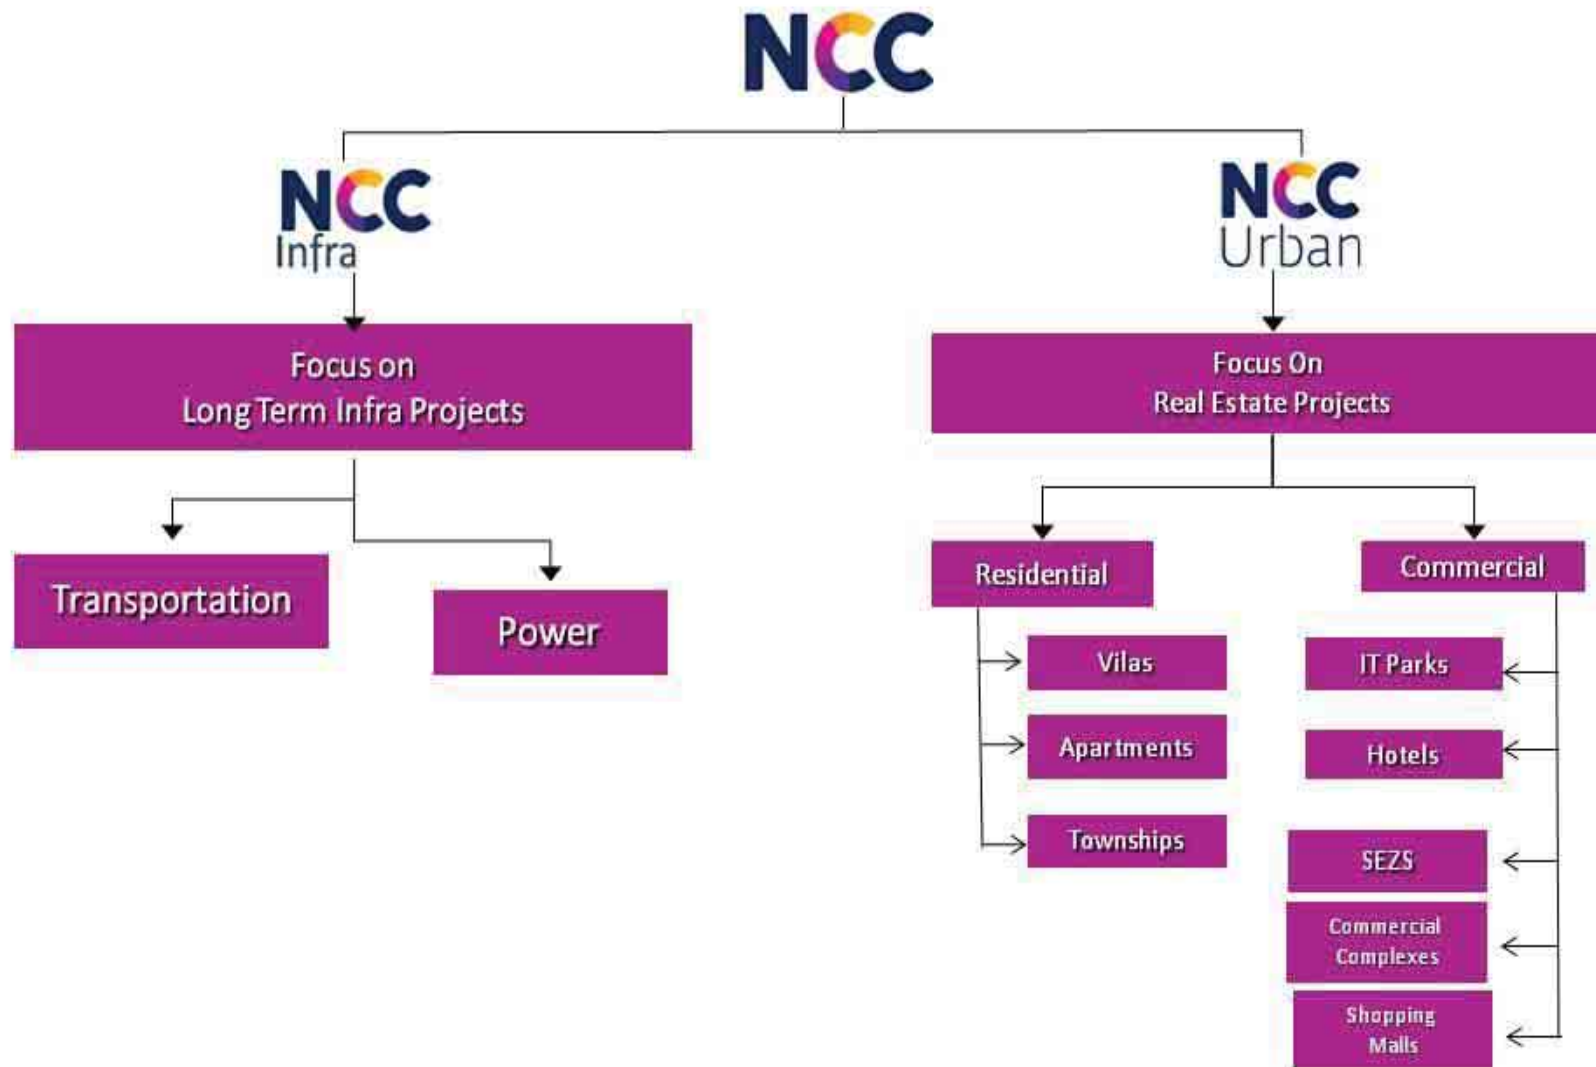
NCC

NCC
Infra

NCC
Urban

Focus on
Long Term Infra Projects

Focus On
Real Estate Projects

Transportation

Power

Residential

Commercial

Vilas

Apartments

Townships

IT Parks

Hotels

SEZS

Commercial
Complexes

Shopping
Malls